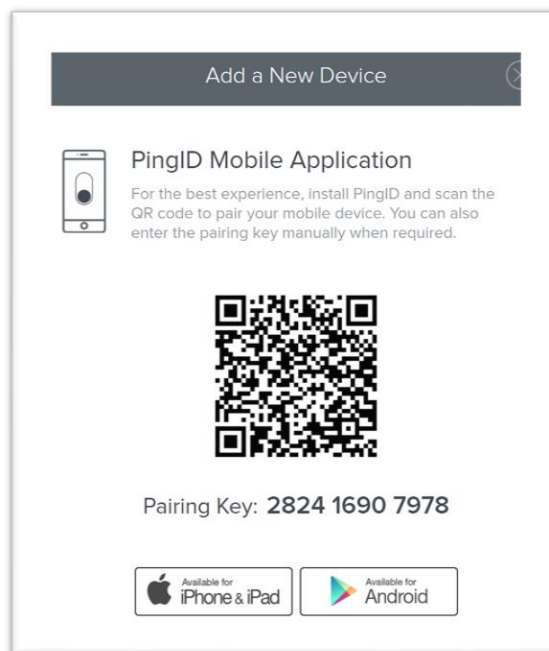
Add a New Device

PingID Mobile Application

For the best experience, install PingID and scan the QR code to pair your mobile device. You can also enter the pairing key manually when required.

Pairing Key: 2824 1690 7978

Available for iPhone & iPad

Available for Android